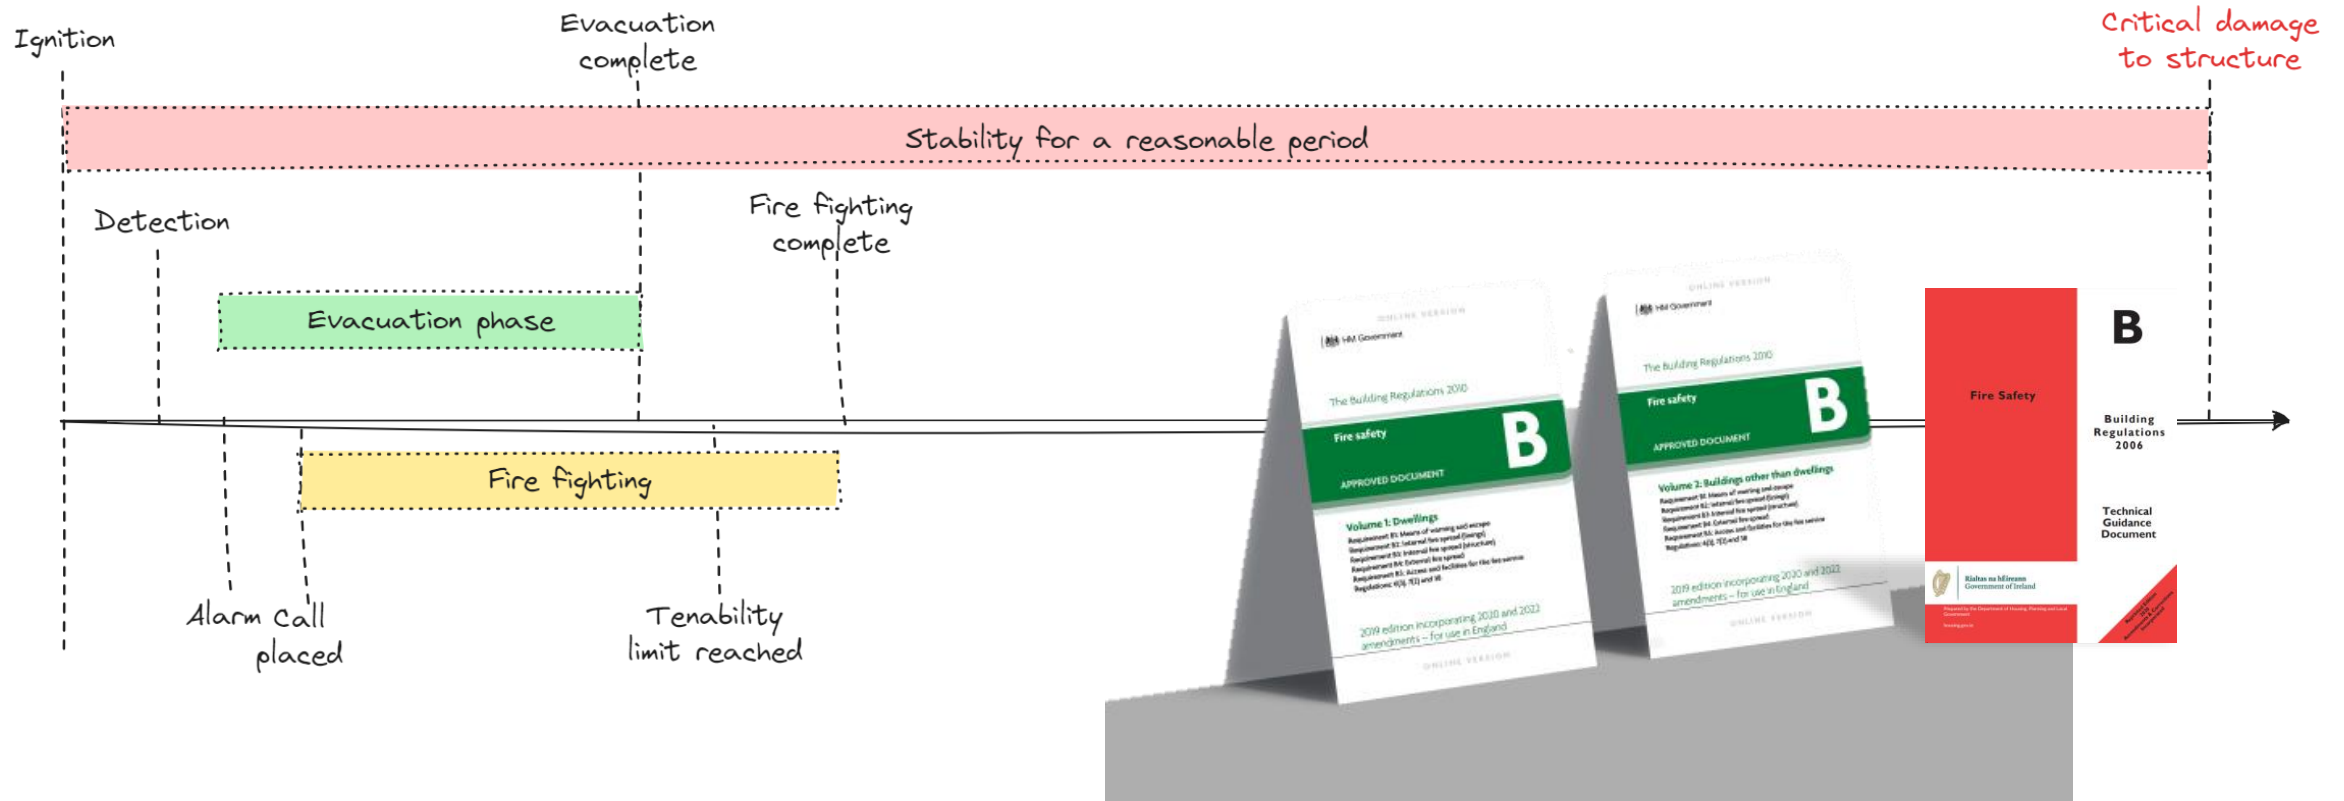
Ignition

Evacuation complete

Critical damage to structure

Stability for a reasonable period

Detection

Fire fighting complete

Evacuation phase

Fire fighting

Alarm call placed

Tenability limit reached

ONLINE VERSION

HM Government

The Building Regulations 2010

Fire safety

APPROVED DOCUMENT

B

Volume 1: Dwellings

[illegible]

2019 edition incorporating 2020 and 2022 amendments – for use in England

ONLINE VERSION

ONLINE VERSION

HM Government

The Building Regulations 2010

Fire safety

APPROVED DOCUMENT

B

Volume 2: Buildings other than dwellings

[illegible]

2019 edition incorporating 2020 and 2022 amendments – for use in England

ONLINE VERSION

Fire Safety

B

Building Regulations 2006

Technical Guidance Document

Rialtas na hÉireann
Government of Ireland

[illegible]